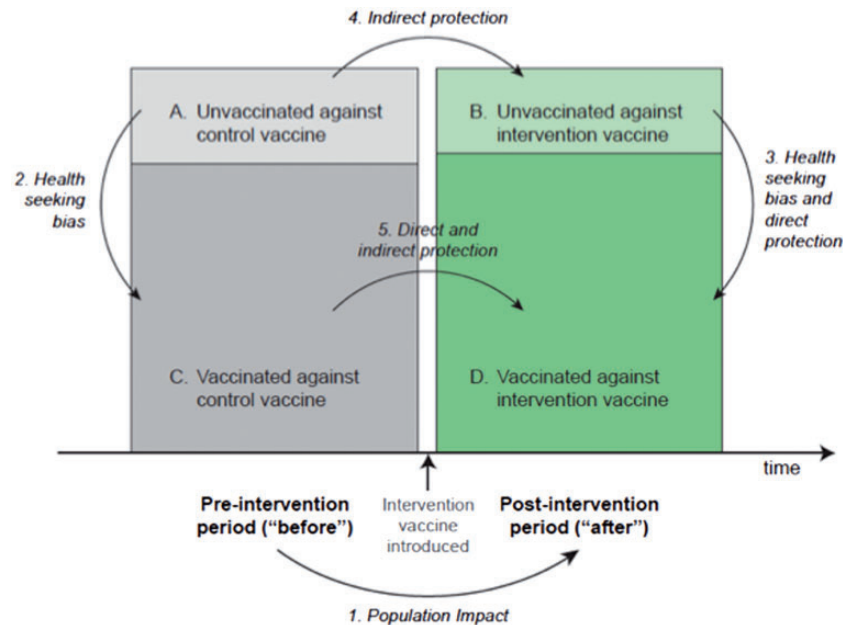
4. Indirect protection

2. Health seeking bias

A. Unvaccinated against control vaccine

B. Unvaccinated against intervention vaccine

3. Health seeking bias and direct protection

5. Direct and indirect protection

C. Vaccinated against control vaccine

D. Vaccinated against intervention vaccine

time

Pre-intervention period ("before")

Intervention vaccine introduced

Post-intervention period ("after")

1. Population Impact